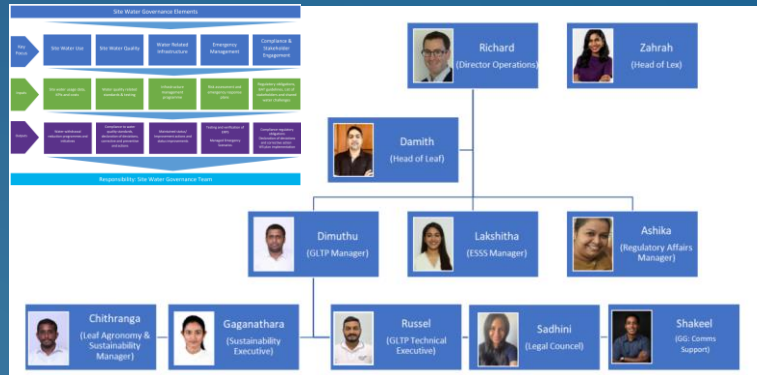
Site Water Governance Elements

Key Focus

Site Water Use

Site Water Quality

Water Related Infrastructure

Emergency Management

Compliance & Stakeholder Engagement

Inputs

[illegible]

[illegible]

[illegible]

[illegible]

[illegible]

Outputs

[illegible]

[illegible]

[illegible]

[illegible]

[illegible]

Responsibility: Site Water Governance Team

Richard
(Director Operations)

Zahrah
(Head of Lex)

Damith
(Head of Leaf)

Dimuthu
(GLTP Manager)

Lakshitha
(ESSS Manager)

Ashika
(Regulatory Affairs Manager)

Chithranga
(Leaf Agronomy & Sustainability Manager)

Gaganathara
(Sustainability Executive)

Russel
(GLTP Technical Executive)

Sadhini
(Legal Councel)

Shakeel
(GG: Comms Support)